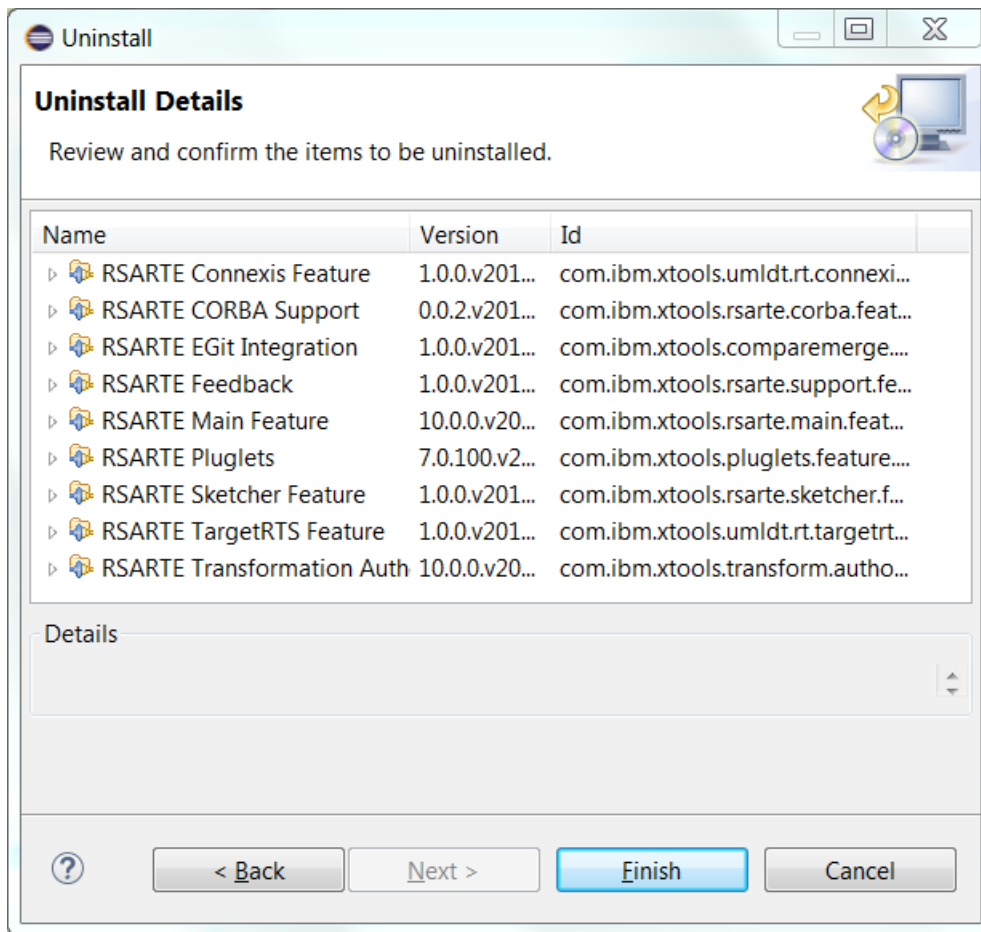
Uninstall

Uninstall Details

Review and confirm the items to be uninstalled.

| Name | Version | Id |
|---|---|---|
| RSARTE Connexis Feature | 1.0.0.v201... | com.ibm.xtools.umldt.rt.connexi... |
| RSARTE CORBA Support | 0.0.2.v201... | com.ibm.xtools.rsarte.corba.feat... |
| RSARTE EGit Integration | 1.0.0.v201... | com.ibm.xtools.comparemerge.... |
| RSARTE Feedback | 1.0.0.v201... | com.ibm.xtools.rsarte.support.fe... |
| RSARTE Main Feature | 10.0.0.v20... | com.ibm.xtools.rsarte.main.feat... |
| RSARTE Pluglets | 7.0.100.v2... | com.ibm.xtools.pluglets.feature.... |
| RSARTE Sketcher Feature | 1.0.0.v201... | com.ibm.xtools.rsarte.sketcher.f... |
| RSARTE TargetRTS Feature | 1.0.0.v201... | com.ibm.xtools.umldt.rt.targetrt... |
| RSARTE Transformation Auth | 10.0.0.v20... | com.ibm.xtools.transform.autho... |

Details

?

< Back

Next >

Finish

Cancel